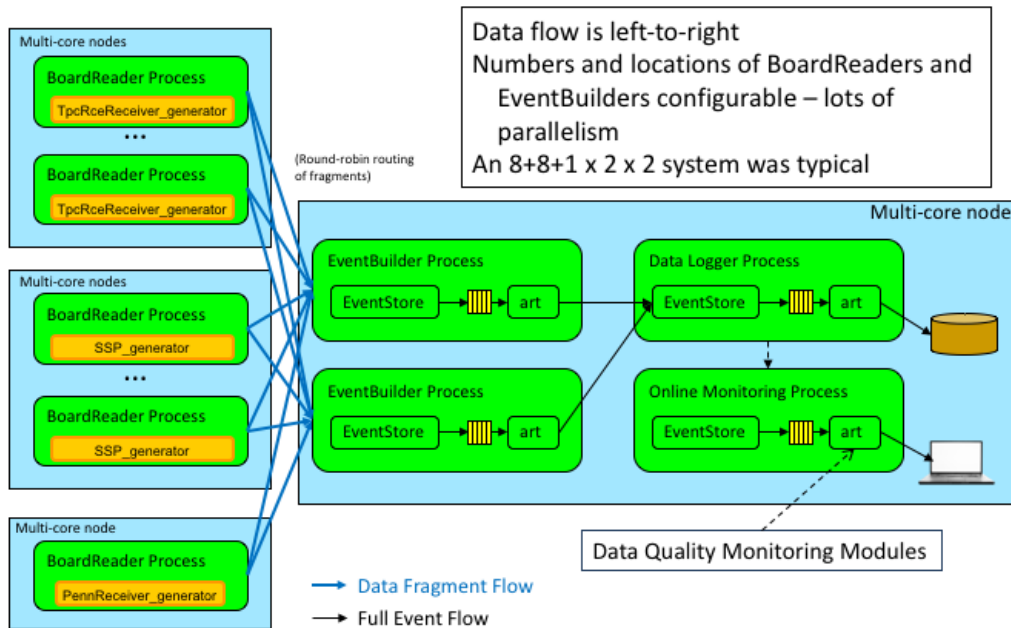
Data flow is left-to-right
Numbers and locations of BoardReaders and EventBuilders configurable – lots of parallelism
An 8+8+1 x 2 x 2 system was typical

Multi-core nodes
BoardReader Process
TpcRceReceiver_generator
•••
BoardReader Process
TpcRceReceiver_generator

(Round-robin routing of fragments)

Multi-core nodes
BoardReader Process
SSP_generator
•••
BoardReader Process
SSP_generator

Multi-core node
BoardReader Process
PennReceiver_generator

Multi-core node
EventBuilder Process
EventStore
art
EventBuilder Process
EventStore
art
Data Logger Process
EventStore
art
Online Monitoring Process
EventStore
art

Data Quality Monitoring Modules

Data Fragment Flow
Full Event Flow